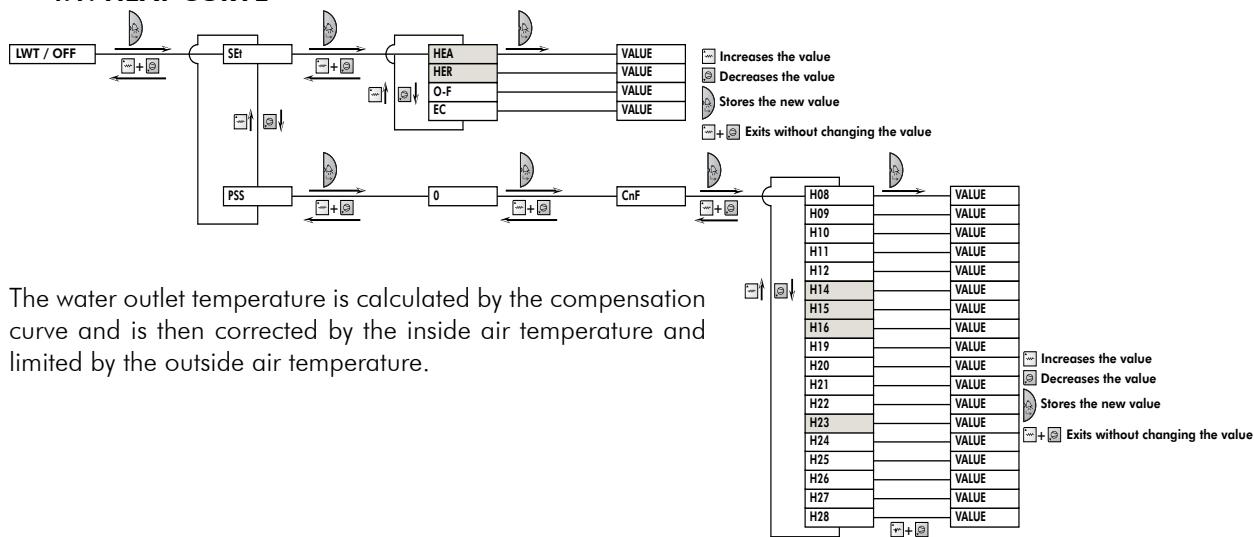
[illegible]

LWT / OFF

+

SEt

+

HEA
HER
O-F
EC

VALUE
VALUE
VALUE
VALUE

Increases the value
Decreases the value
Stores the new value
+ Exits without changing the value

PSS

+

0

+

CnF

+

H08
H09
H10
H11
H12
H14
H15
H16
H19
H20
H21
H22
H23
H24
H25
H26
H27
H28

VALUE
VALUE
VALUE
VALUE
VALUE
VALUE
VALUE
VALUE
VALUE
VALUE
VALUE
VALUE
VALUE
VALUE
VALUE
VALUE
VALUE
VALUE

+

Increases the value
Decreases the value
Stores the new value
+ Exits without changing the value

The water outlet temperature is calculated by the compensation curve and is then corrected by the inside air temperature and limited by the outside air temperature.